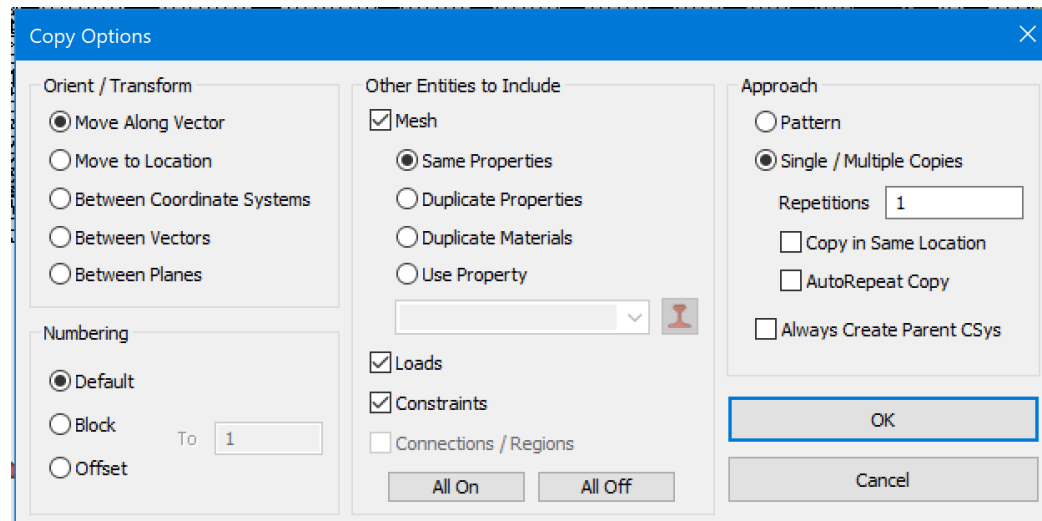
Copy Options

Orient / Transform
Move Along Vector
Move to Location
Between Coordinate Systems
Between Vectors
Between Planes

Numbering
Default
Block
To 1
Offset

Other Entities to Include
Mesh
Same Properties
Duplicate Properties
Duplicate Materials
Use Property
Loads
Constraints
Connections / Regions
All On
All Off

Approach
Pattern
Single / Multiple Copies
Repetitions 1
Copy in Same Location
AutoRepeat Copy
Always Create Parent CSys

OK
Cancel